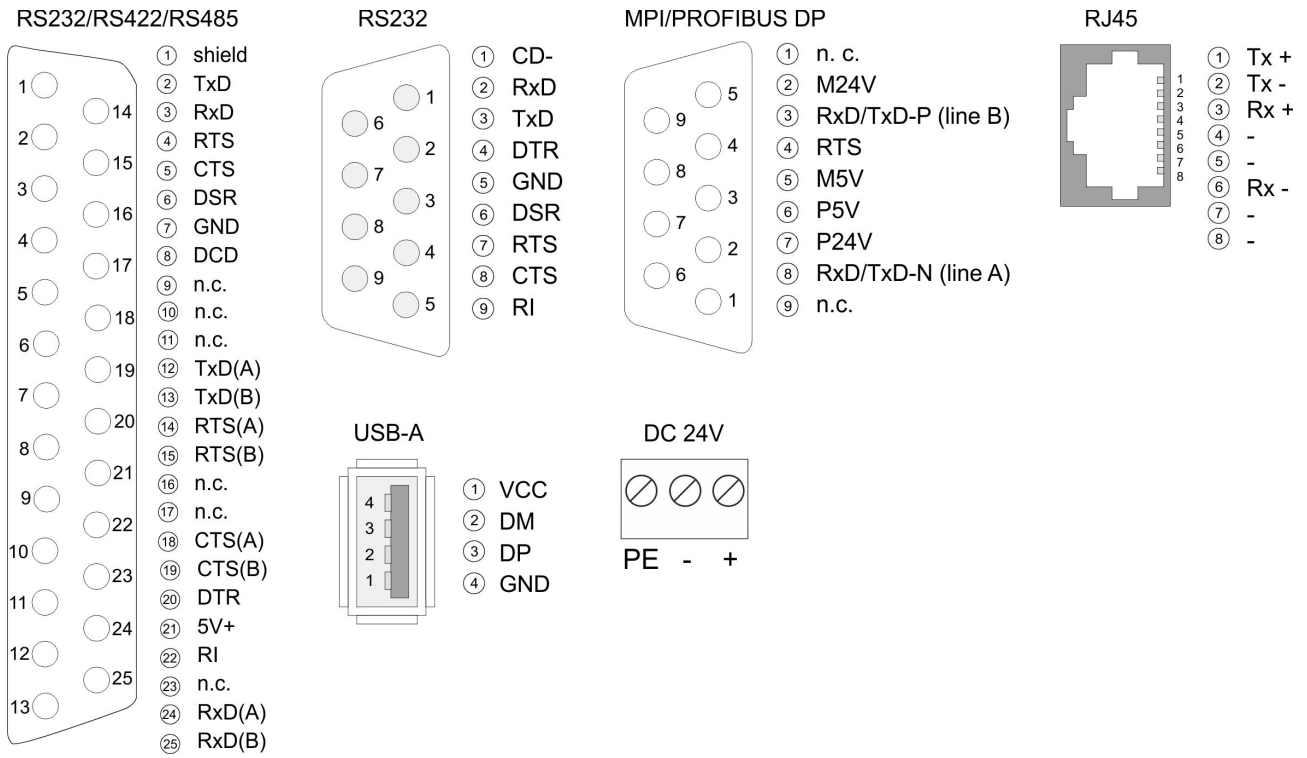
RS232/RS422/RS485

1 14 2 15 3 16 4 17 5 18 6 19 7 20 8 21 9 22 10 23 11 24 12 25 13

① shield
② TxD
③ RxD
④ RTS
⑤ CTS
⑥ DSR
⑦ GND
⑧ DCD
⑨ n.c.
⑩ n.c.
⑪ n.c.
⑫ TxD(A)
⑬ TxD(B)
⑭ RTS(A)
⑮ RTS(B)
⑯ n.c.
⑰ n.c.
⑱ CTS(A)
⑲ CTS(B)
⑳ DTR
㉑ 5V+
㉒ RI
㉓ n.c.
㉔ RxD(A)
㉕ RxD(B)

RS232

1 6 2 7 3 8 4 9 5

① CD-
② RxD
③ TxD
④ DTR
⑤ GND
⑥ DSR
⑦ RTS
⑧ CTS
⑨ RI

MPI/PROFIBUS DP

5 9 4 8 3 7 2 6 1

① n. c.
② M24V
③ RxD/TxD-P (line B)
④ RTS
⑤ M5V
⑥ P5V
⑦ P24V
⑧ RxD/TxD-N (line A)
⑨ n.c.

RJ45

1 2 3 4 5 6 7 8

① Tx +
② Tx -
③ Rx +
④ -
⑤ -
⑥ Rx -
⑦ -
⑧ -

USB-A

4 3 2 1

① VCC
② DM
③ DP
④ GND

DC 24V

PE - +